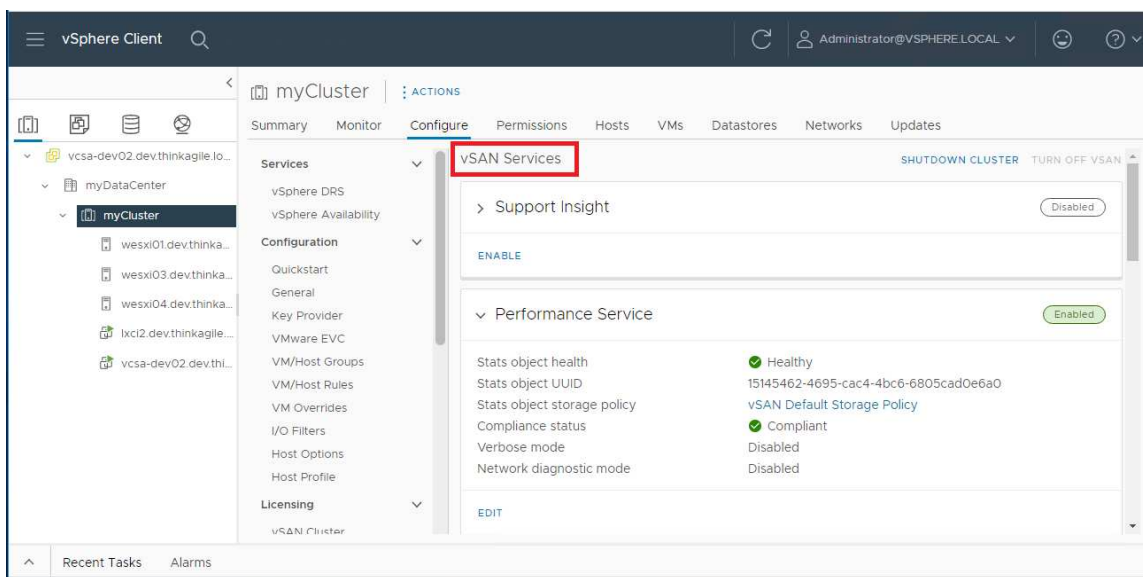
vSphere Client

Administrator@VSPHERE.LOCAL

vcsa-dev02.dev.thinkagile.lo...
myDataCenter
myCluster
wesxi01.dev.thinka...
wesxi03.dev.thinka...
wesxi04.dev.thinka...
lxci2.dev.thinkagile....
vcsa-dev02.dev.thi...

myCluster | ACTIONS

Summary Monitor Configure Permissions Hosts VMs Datastores Networks Updates

Services
vSphere DRS
vSphere Availability
Configuration
Quickstart
General
Key Provider
VMware EVC
VM/Host Groups
VM/Host Rules
VM Overrides
I/O Filters
Host Options
Host Profile
Licensing
vSAN Cluster

vSAN Services

SHUTDOWN CLUSTER TURN OFF VSAN

> Support Insight
Disabled
ENABLE

Performance Service
Enabled

| Stats object health | Healthy |
|---|---|
| Stats object UUID | 15145462-4695-cac4-4bc6-6805cad0e6a0 |
| Stats object storage policy | vSAN Default Storage Policy |
| Compliance status | Compliant |
| Verbose mode | Disabled |
| Network diagnostic mode | Disabled |

EDIT

Recent Tasks Alarms